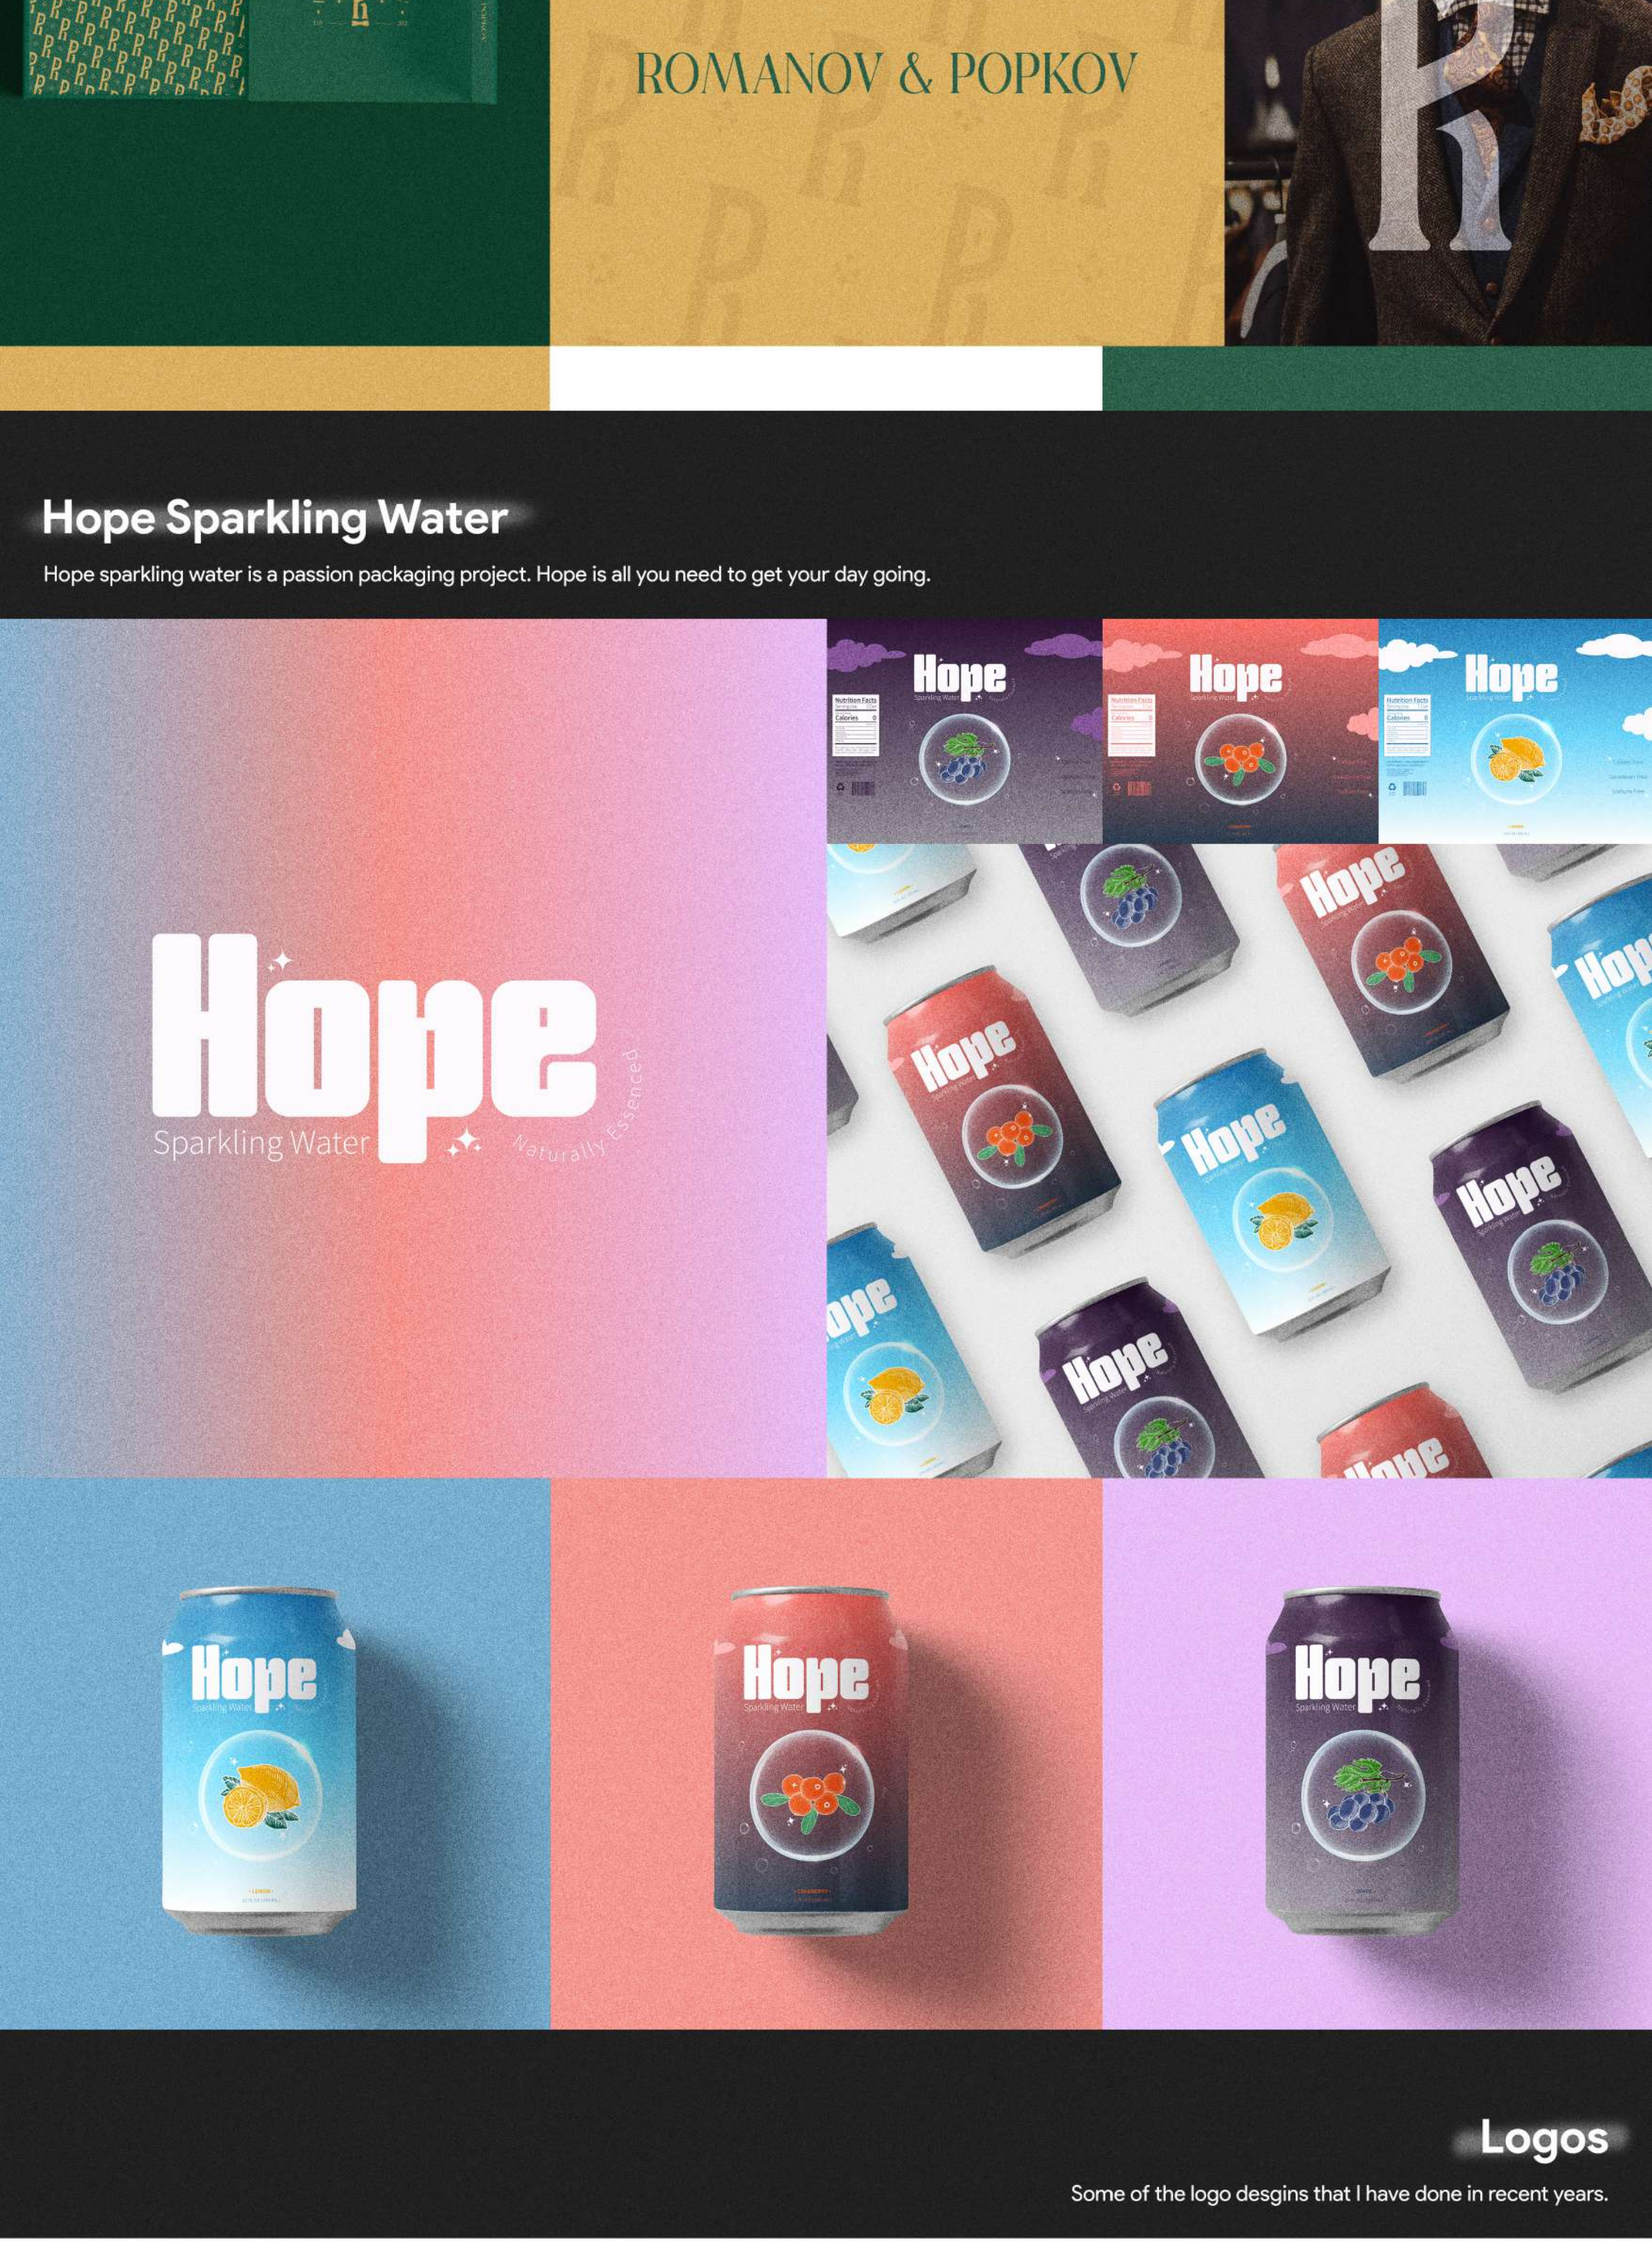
ROMANOV & POPKOV

Hope Sparkling Water

Hope sparkling water is a passion packaging project. Hope is all you need to get your day going.

Hope
Sparkling Water
Naturally Essenced

Hope
Sparkling Water
Nutrition Facts
Calories 0

Hope
Sparkling Water
Nutrition Facts
Calories 0

Hope
Sparkling Water
Nutrition Facts
Calories 0

Hope
Sparkling Water

Hope
Sparkling Water

Hope
Sparkling Water

Hope
Sparkling Water

Hope
Sparkling Water

Hope
Sparkling Water

Hope
Sparkling Water
LEMON

Hope
Sparkling Water
CRANBERRY

Hope
Sparkling Water

Logos

Some of the logo desgins that I have done in recent years.